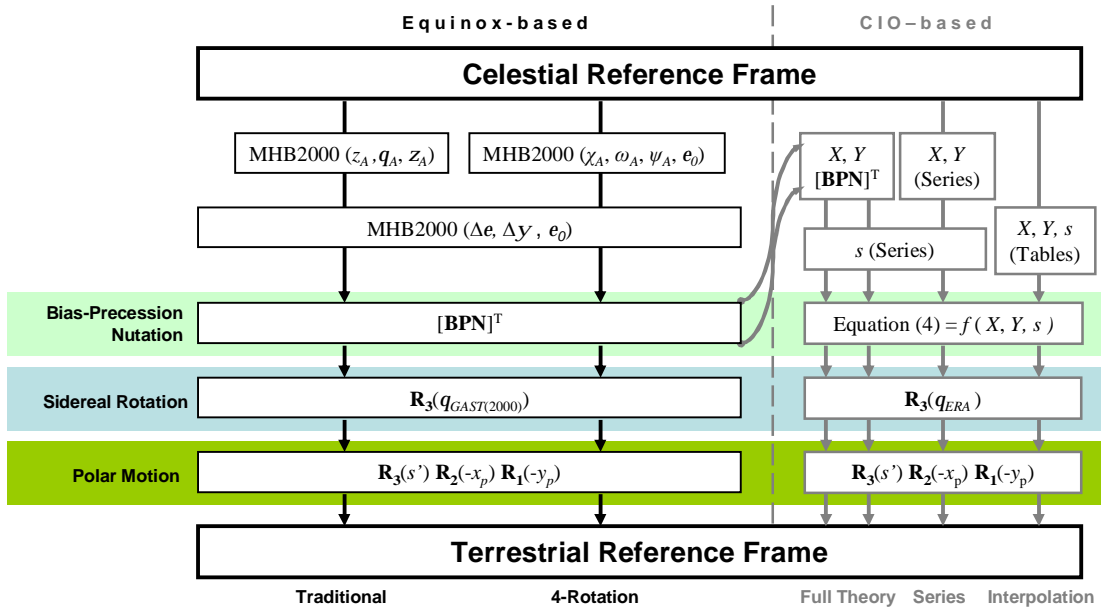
Equinox-based

CIO–based

Celestial Reference Frame

MHB2000 ($z_A$, $q_A$, $z_A$)

MHB2000 ($\chi_A$, $\omega_A$, $\psi_A$, $e_0$)

$X$, $Y$ $[\mathbf{BPN}]^T$

$X$, $Y$ (Series)

MHB2000 ($\Delta e$, $\Delta y$, $e_0$)

$s$ (Series)

$X$, $Y$, $s$ (Tables)

Bias-Precession Nutation

$[\mathbf{BPN}]^T$

Equation (4) = $f$ ( $X$, $Y$, $s$ )

Sidereal Rotation

$\mathbf{R_3}(q_{GAST(2000)})$

$\mathbf{R_3}(q_{ERA})$

Polar Motion

$\mathbf{R_3}(s')$ $\mathbf{R_2}(-x_p)$ $\mathbf{R_1}(-y_p)$

$\mathbf{R_3}(s')$ $\mathbf{R_2}(-x_p)$ $\mathbf{R_1}(-y_p)$

Terrestrial Reference Frame

Traditional

4-Rotation

Full Theory

Series

Interpolation